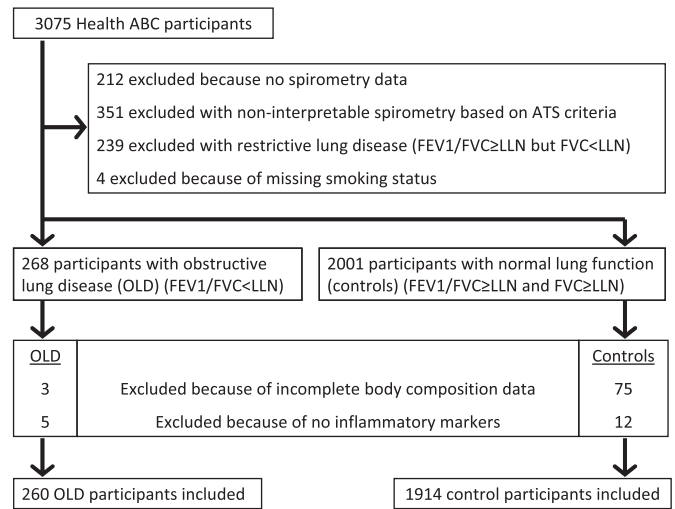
3075 Health ABC participants

212 excluded because no spirometry data

351 excluded with non-interpretable spirometry based on ATS criteria

239 excluded with restrictive lung disease (FEV1/FVC≥LLN but FVC<LLN)

4 excluded because of missing smoking status

268 participants with obstructive lung disease (OLD) (FEV1/FVC<LLN)

2001 participants with normal lung function (controls) (FEV1/FVC≥LLN and FVC≥LLN)

| OLD | | Controls |
|---|---|---|
| 3 | Excluded because of incomplete body composition data | 75 |
| 5 | Excluded because of no inflammatory markers | 12 |

260 OLD participants included

1914 control participants included